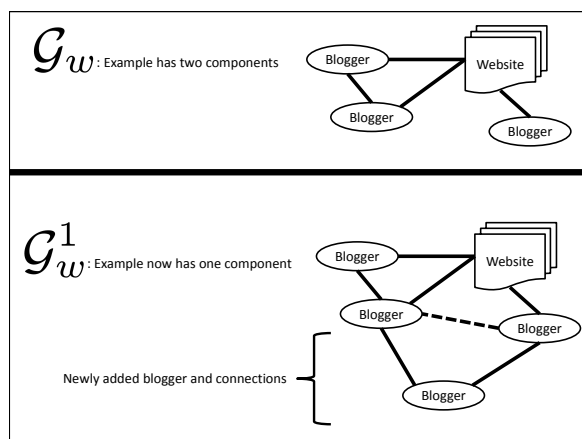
$\mathcal{G}_w$: Example has two components

Blogger

Website

Blogger

Blogger

$\mathcal{G}_w^1$: Example now has one component

Blogger

Website

Blogger

Blogger

Newly added blogger and connections

Blogger